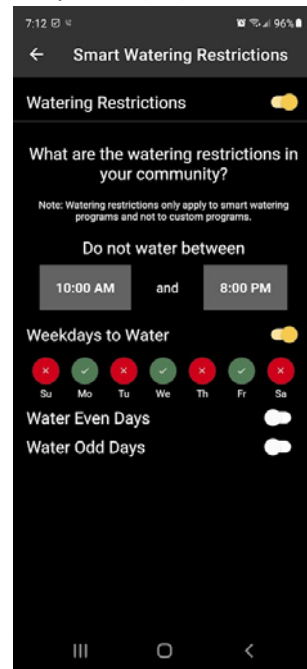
7:12 96%

← Smart Watering Restrictions

Watering Restrictions

What are the watering restrictions in your community?

Note: Watering restrictions only apply to smart watering programs and not to custom programs.

Do not water between

10:00 AM and 8:00 PM

Weekdays to Water

Su Mo Tu We Th Fr Sa

Water Even Days

Water Odd Days